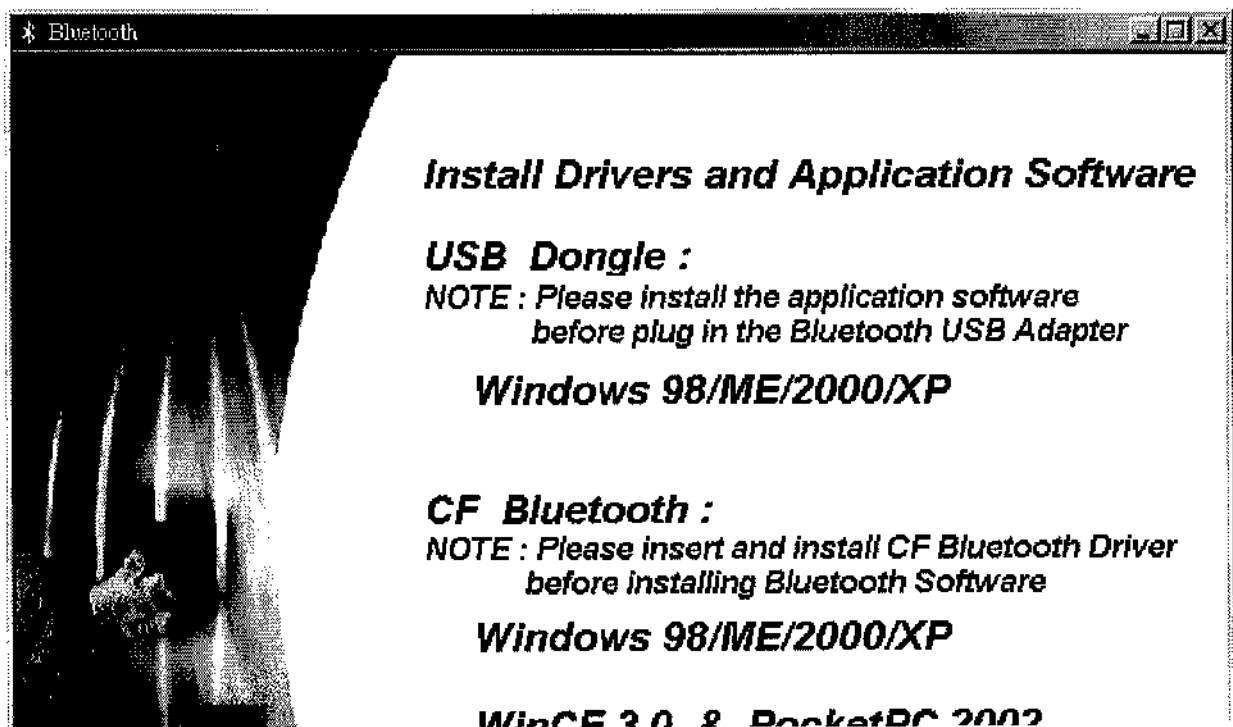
Bluetooth

Install Drivers and Application Software

USB Dongle :
NOTE : Please install the application software before plug in the Bluetooth USB Adapter

Windows 98/ME/2000/XP

CF Bluetooth :
NOTE : Please insert and install CF Bluetooth Driver before installing Bluetooth Software

Windows 98/ME/2000/XP

WinCE 3.0 & PocketPC 2002